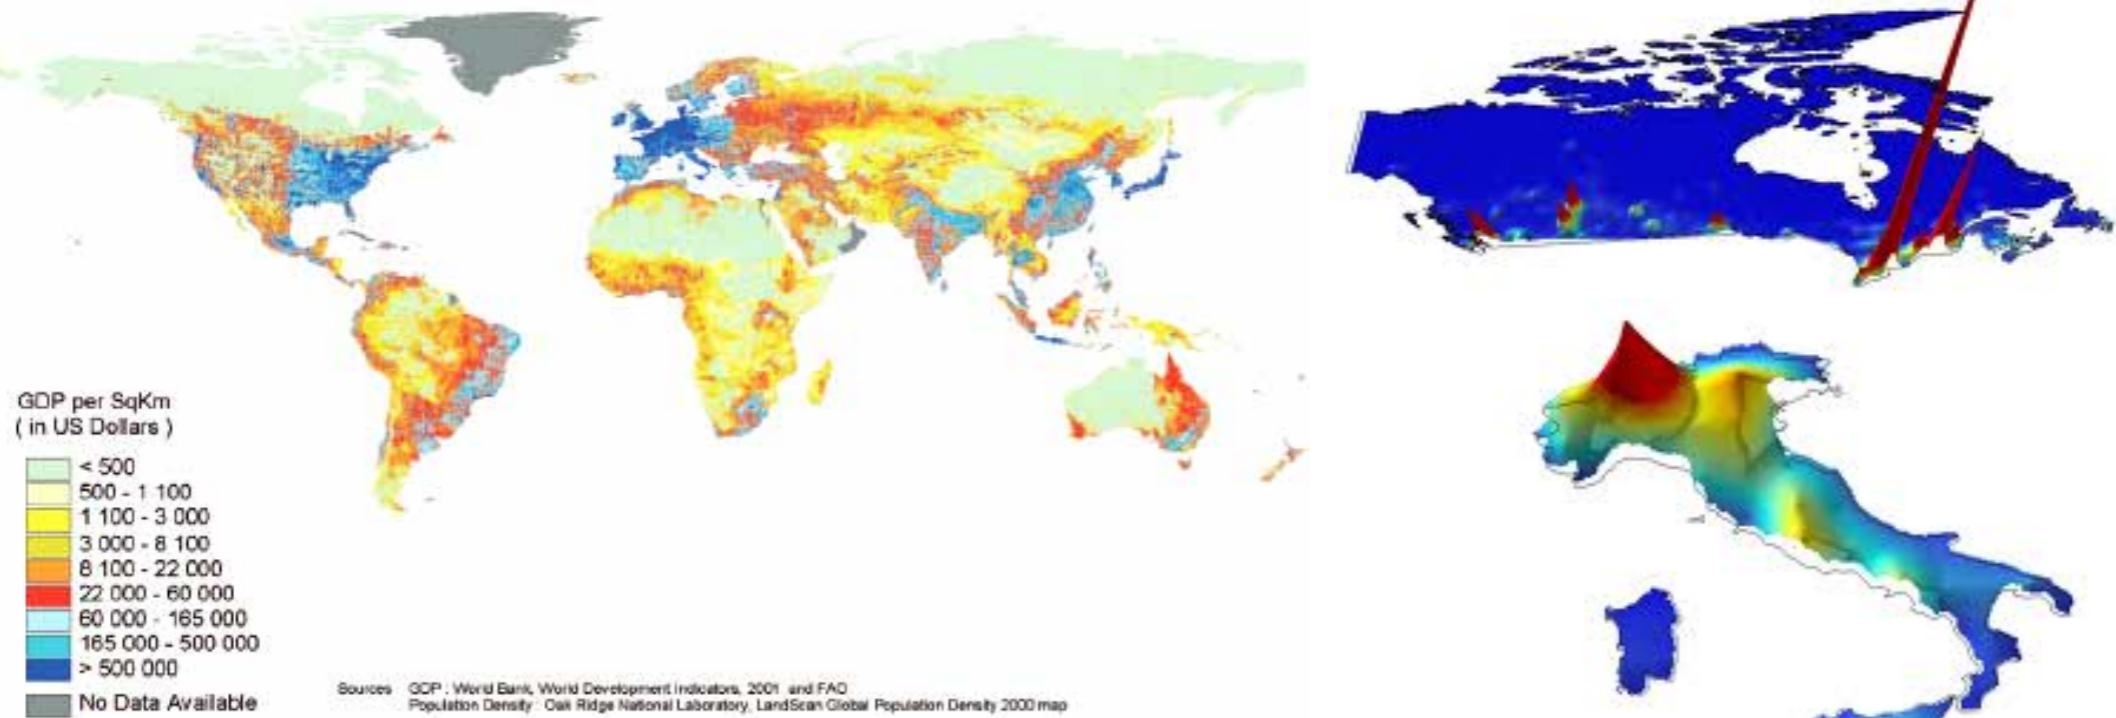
GDP per SqKm
( in US Dollars )

< 500
500 - 1 100
1 100 - 3 000
3 000 - 8 100
8 100 - 22 000
22 000 - 60 000
60 000 - 165 000
165 000 - 500 000
> 500 000
No Data Available

Sources GDP : World Bank, World Development Indicators, 2001 and FAO
Population Density : Oak Ridge National Laboratory, LandScan Global Population Density 2000 map